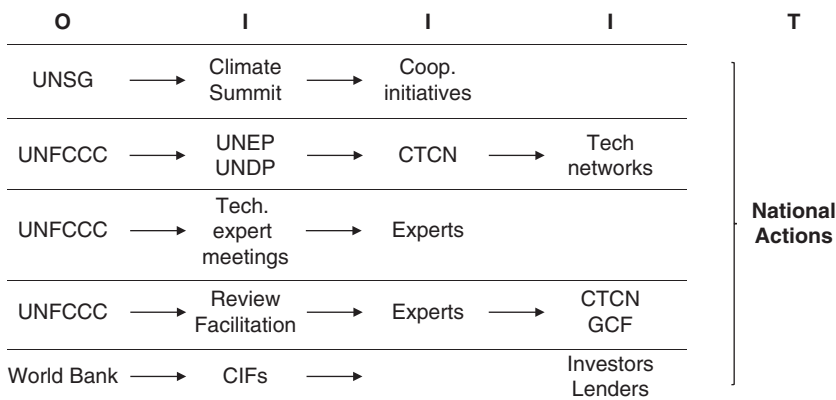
| O | I | I | I | T |
|---|---|---|---|---|
| UNSG | Climate Summit | Coop. initiatives | | National Actions |
| UNFCCC | UNEP UNDP | CTCN | Tech networks | |
| UNFCCC | Tech. expert meetings | Experts | | |
| UNFCCC | Review Facilitation | Experts | CTCN GCF | |
| World Bank | CIFs | | Investors Lenders | |